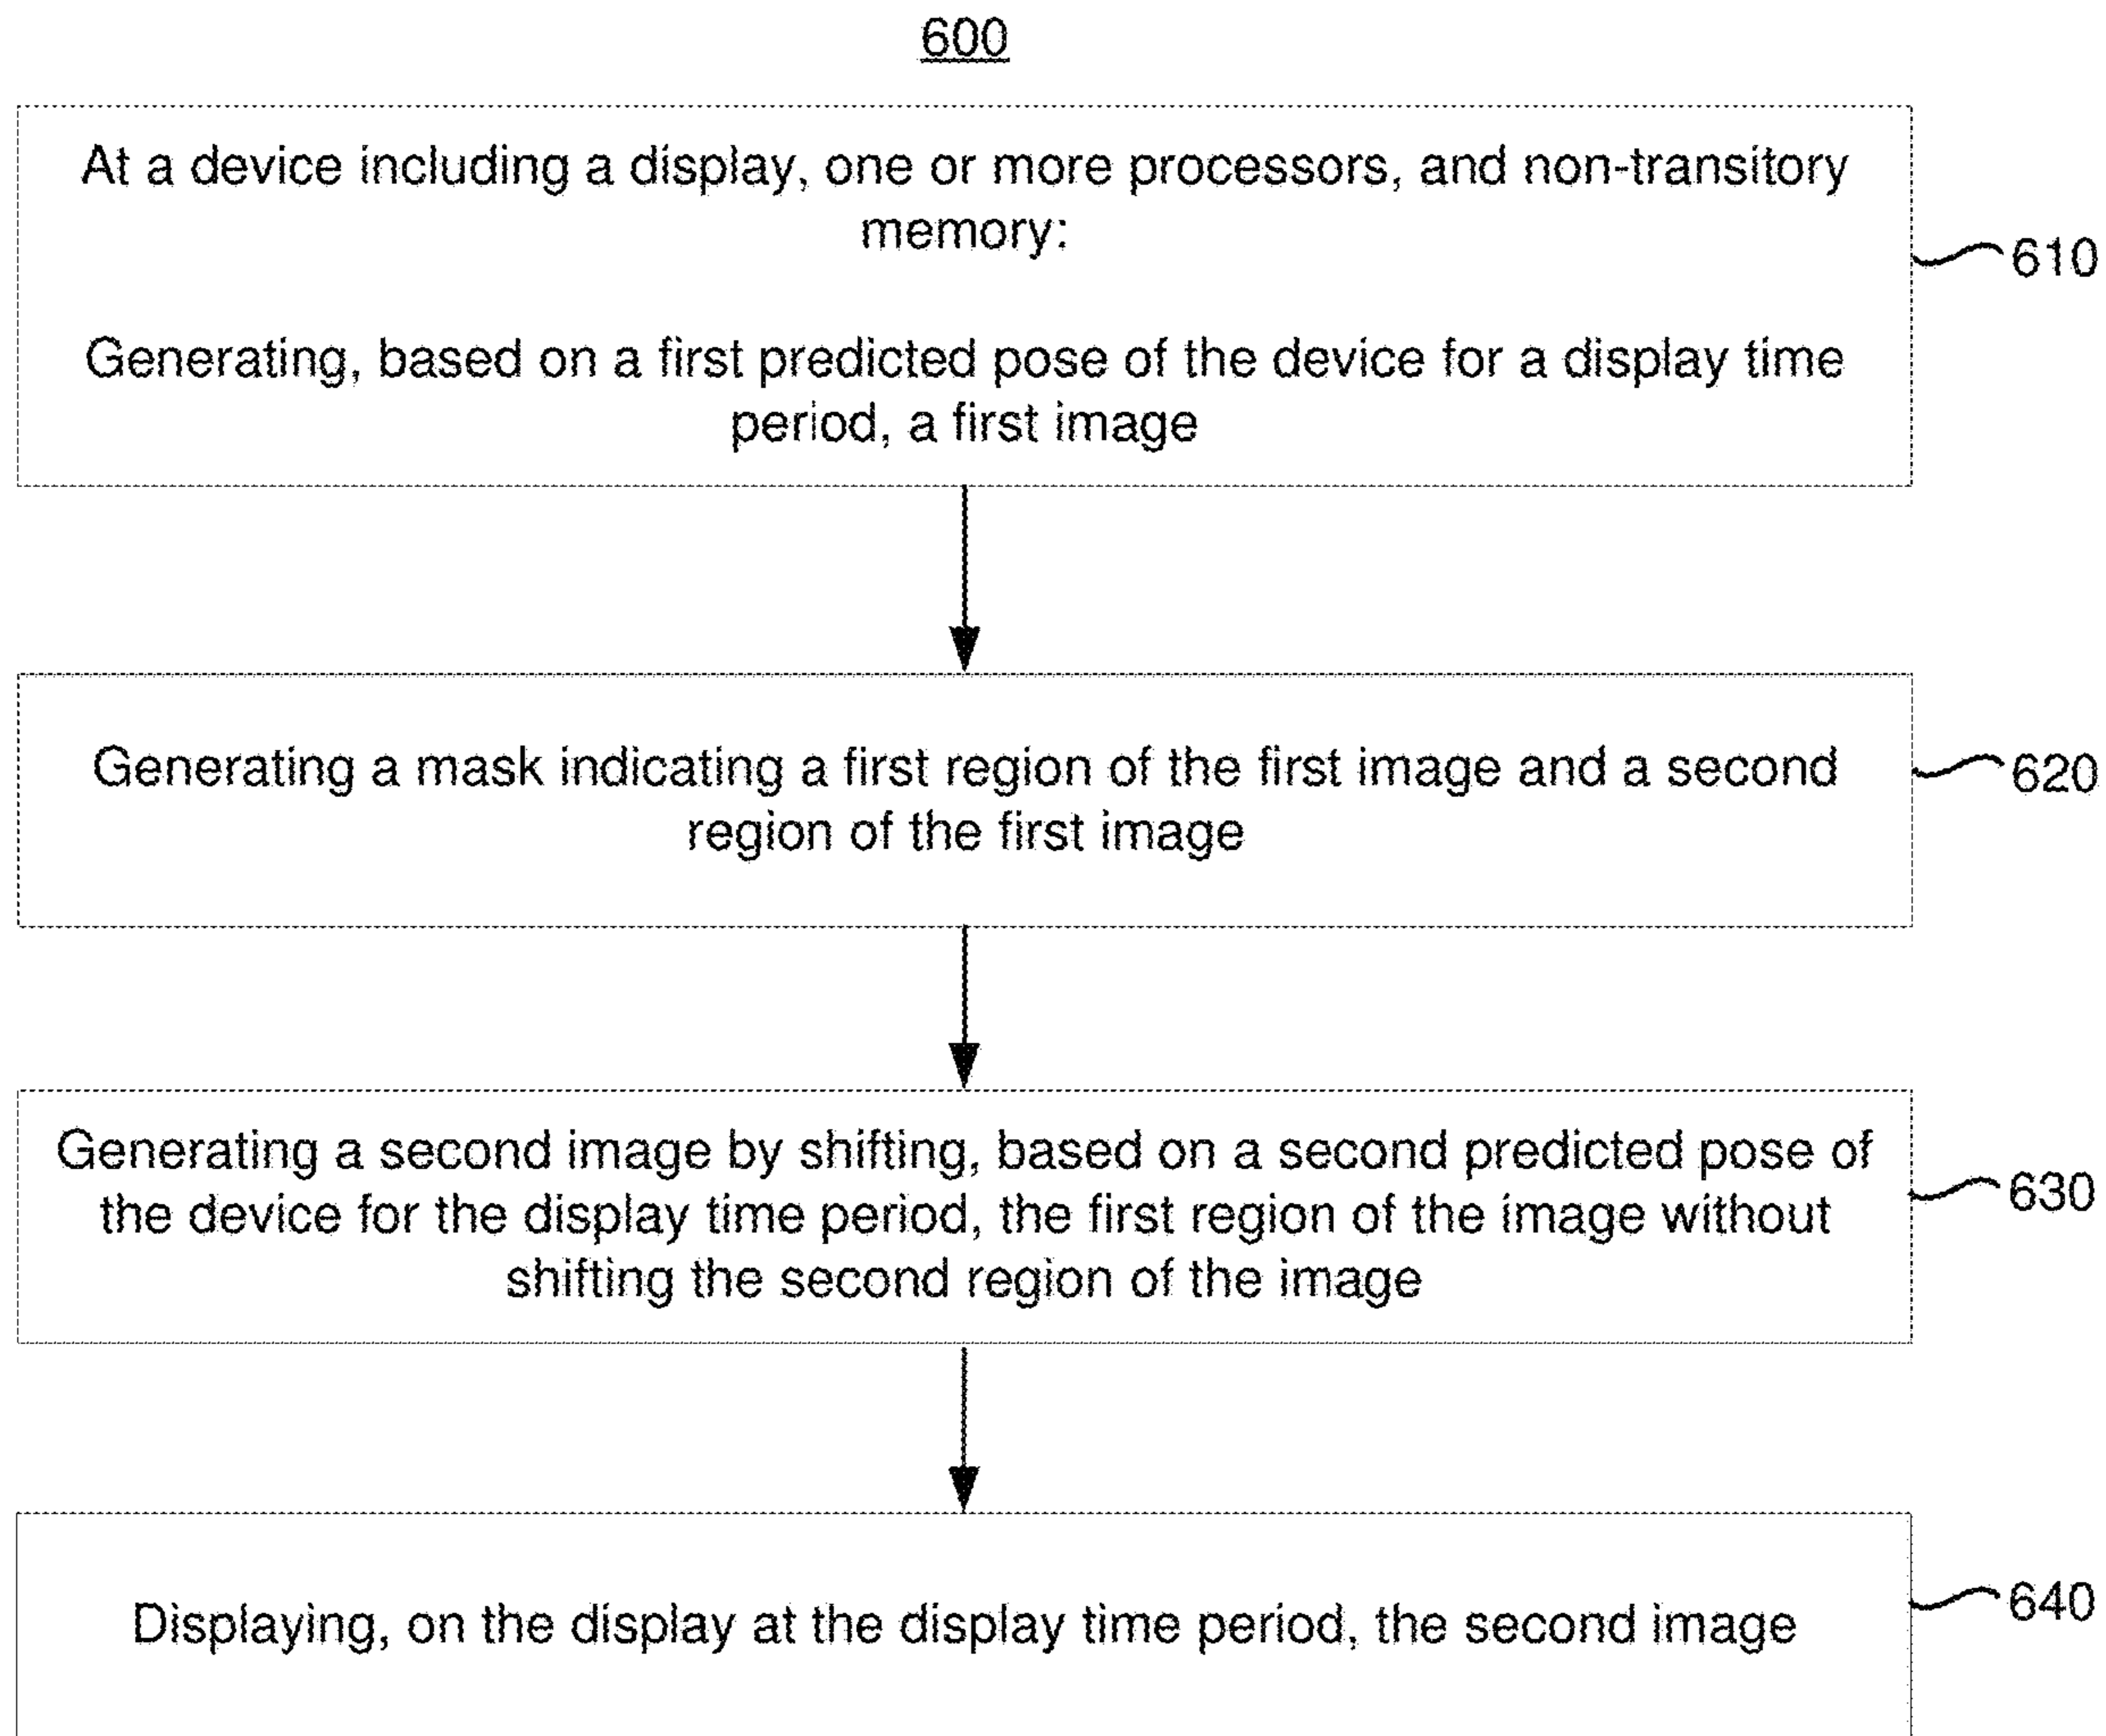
600

At a device including a display, one or more processors, and non-transitory memory:

Generating, based on a first predicted pose of the device for a display time period, a first image

610

Generating a mask indicating a first region of the first image and a second region of the first image

620

Generating a second image by shifting, based on a second predicted pose of the device for the display time period, the first region of the image without shifting the second region of the image

630

Displaying, on the display at the display time period, the second image

640